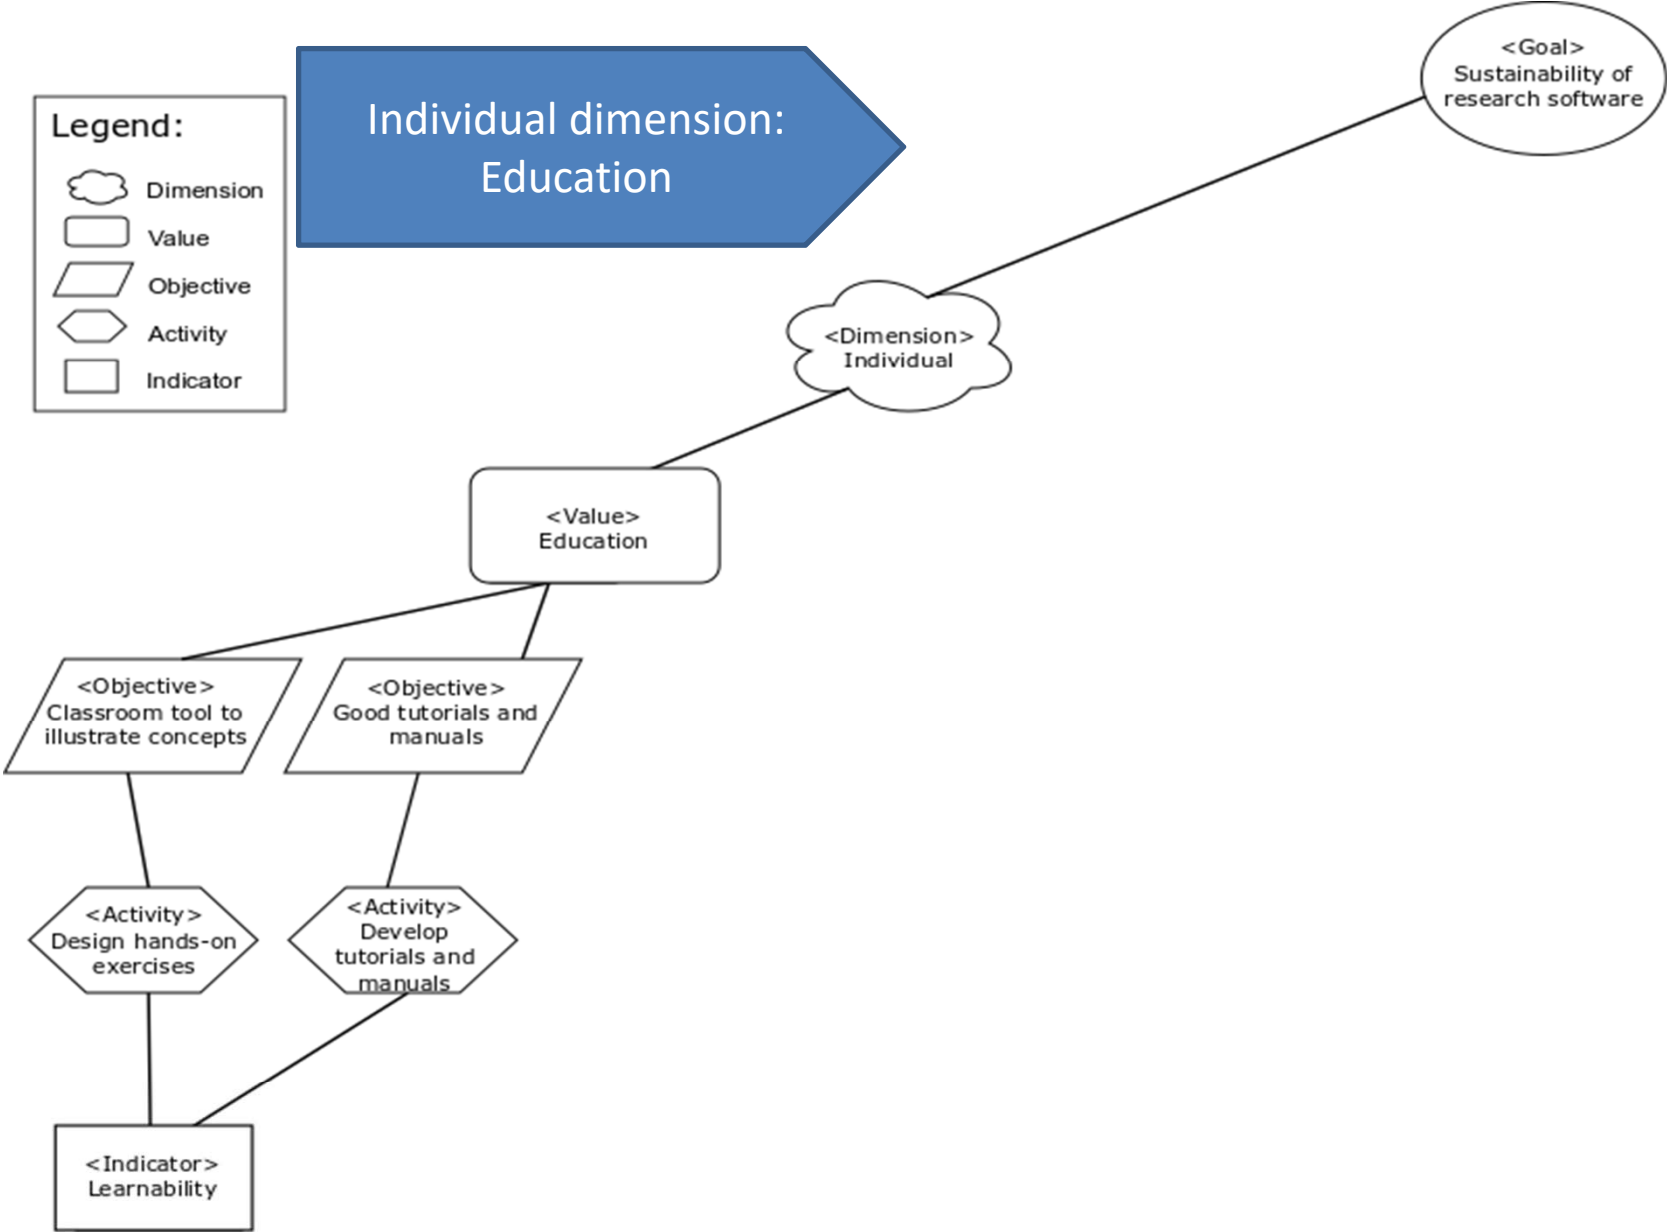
Legend:
Dimension
Value
Objective
Activity
Indicator

Individual dimension: Education

<Goal>
Sustainability of research software

<Dimension>
Individual

<Value>
Education

<Objective>
Classroom tool to illustrate concepts

<Objective>
Good tutorials and manuals

<Activity>
Design hands-on exercises

<Activity>
Develop tutorials and manuals

<Indicator>
Learnability